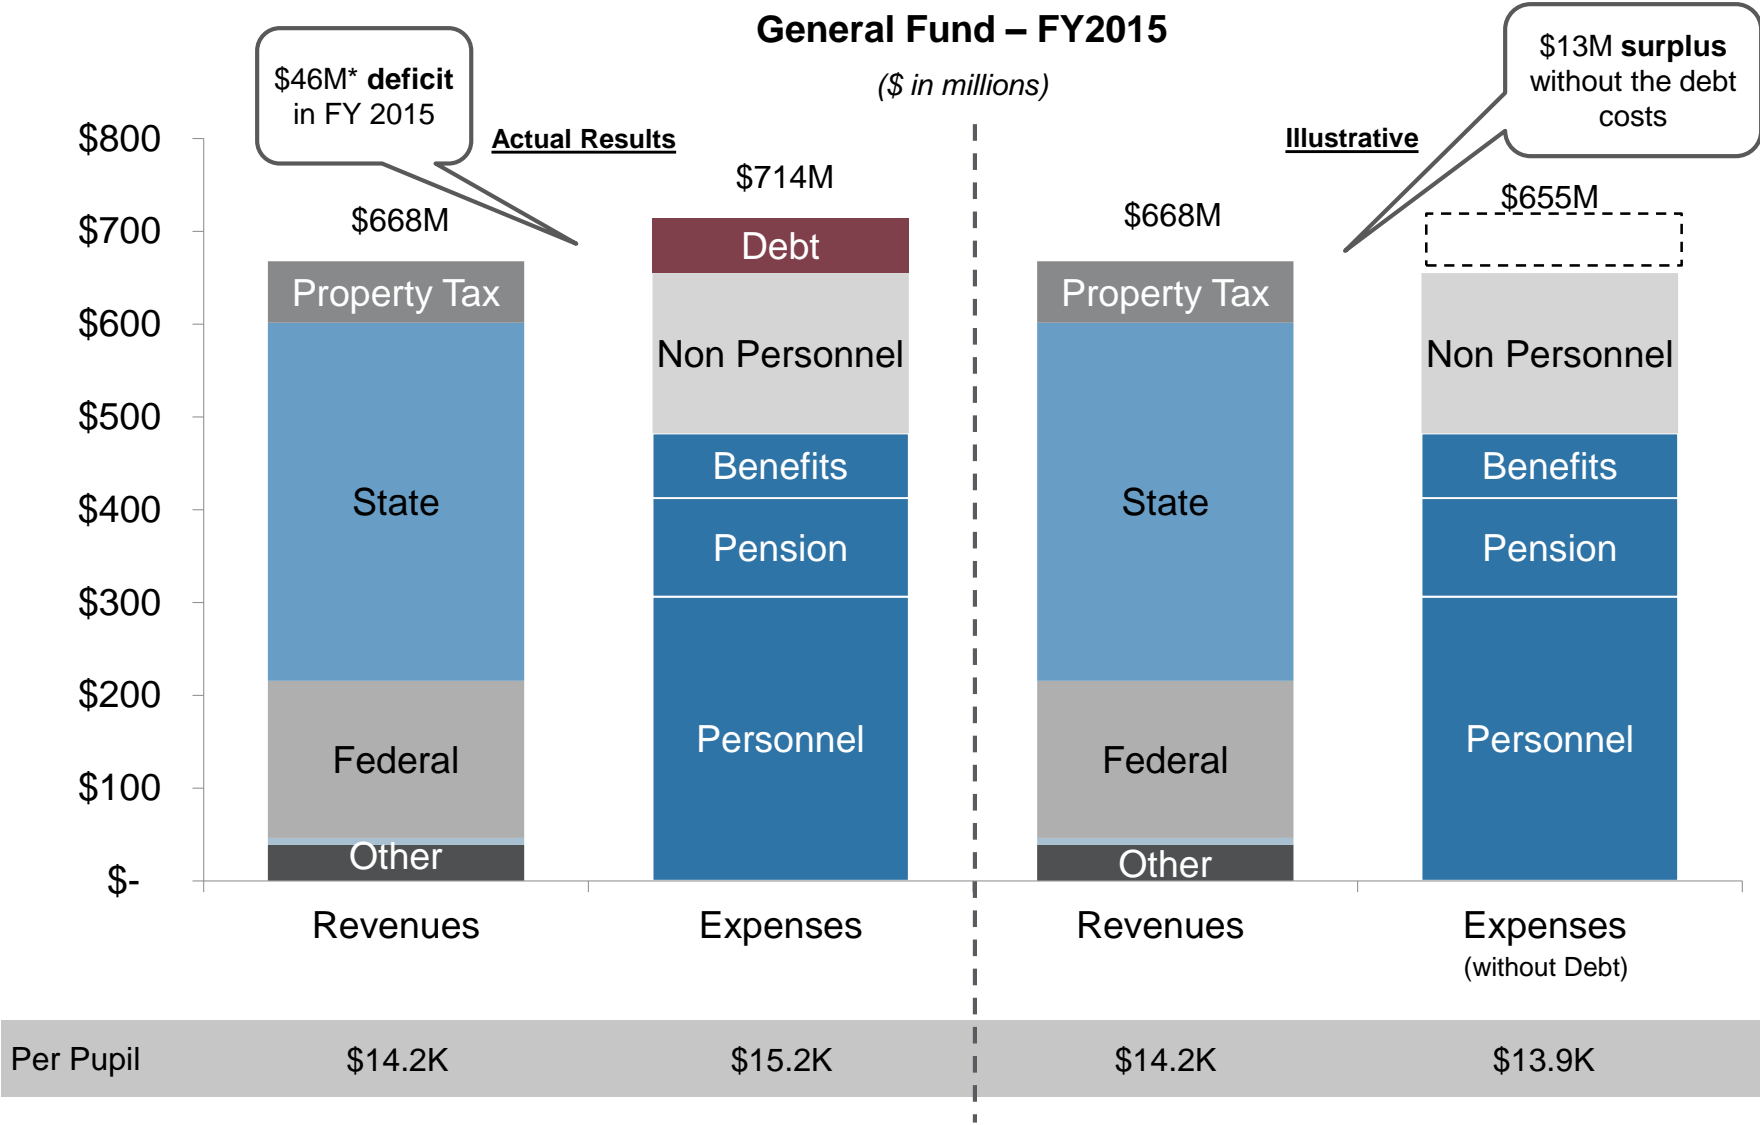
General Fund – FY2015

($ in millions)

$46M* deficit in FY 2015

Actual Results

Illustrative

$13M surplus without the debt costs

$800
$700
$600
$500
$400
$300
$200
$100
$-

$668M

$714M

$668M

$655M

Property Tax
State
Federal
Other

Debt
Non Personnel
Benefits
Pension
Personnel

Property Tax
State
Federal
Other

Non Personnel
Benefits
Pension
Personnel

Revenues

Expenses

Revenues

Expenses (without Debt)

| Per Pupil | $14.2K | $15.2K | $14.2K | $13.9K |